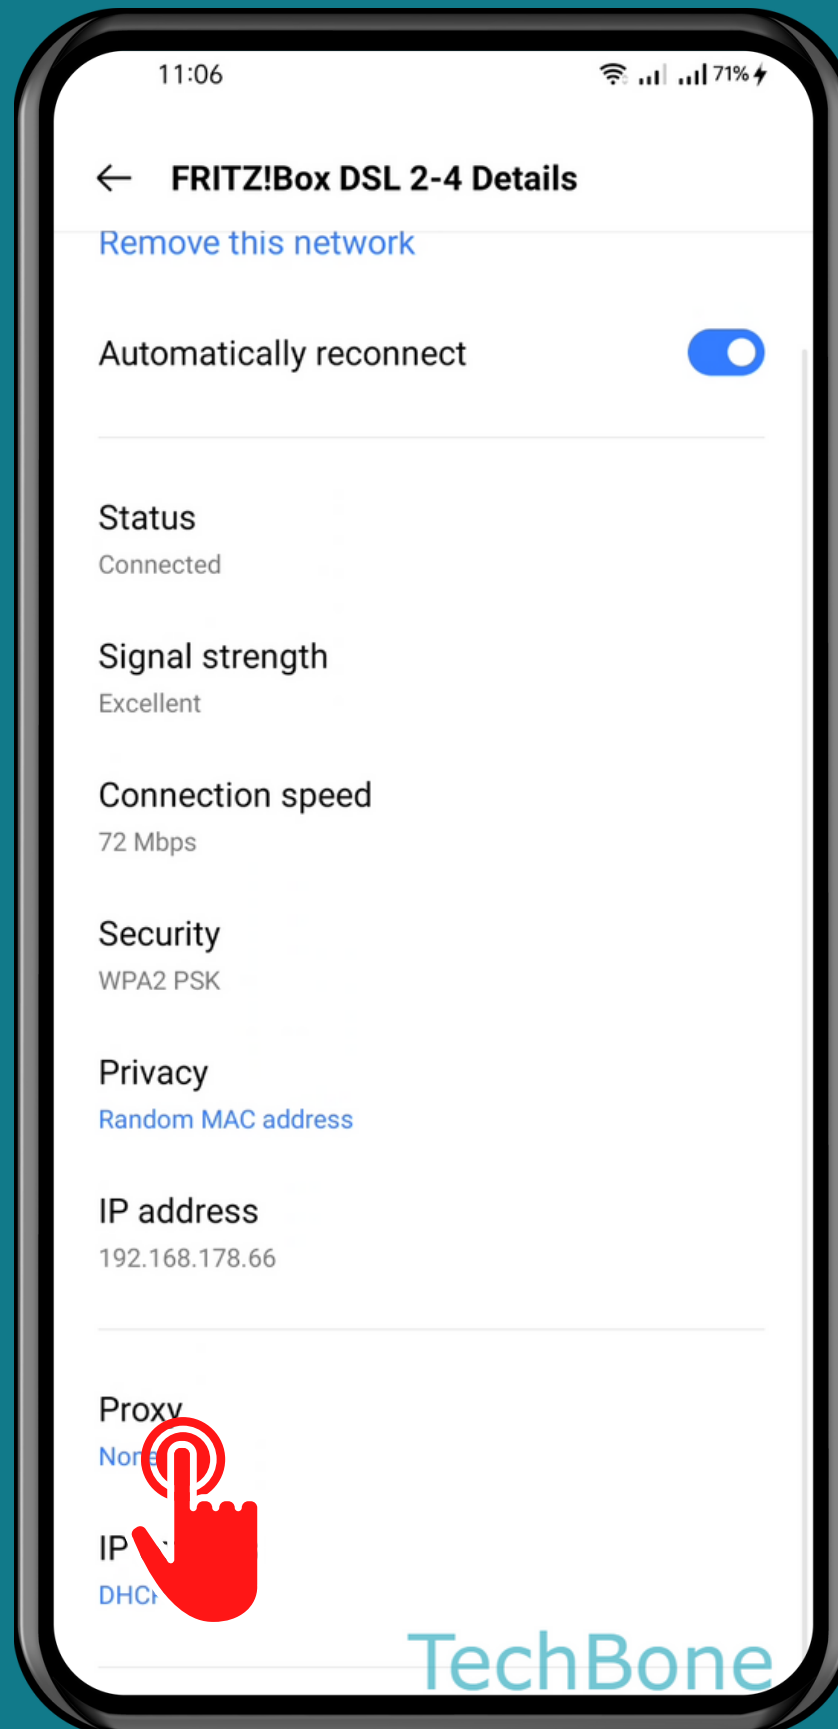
11:06

71%

← FRITZ!Box DSL 2-4 Details

Remove this network

Automatically reconnect

Status
Connected

Signal strength
Excellent

Connection speed
72 Mbps

Security
WPA2 PSK

Privacy
Random MAC address

IP address
192.168.178.66

Proxy
Nor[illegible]

IP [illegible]
DHC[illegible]

TechBone